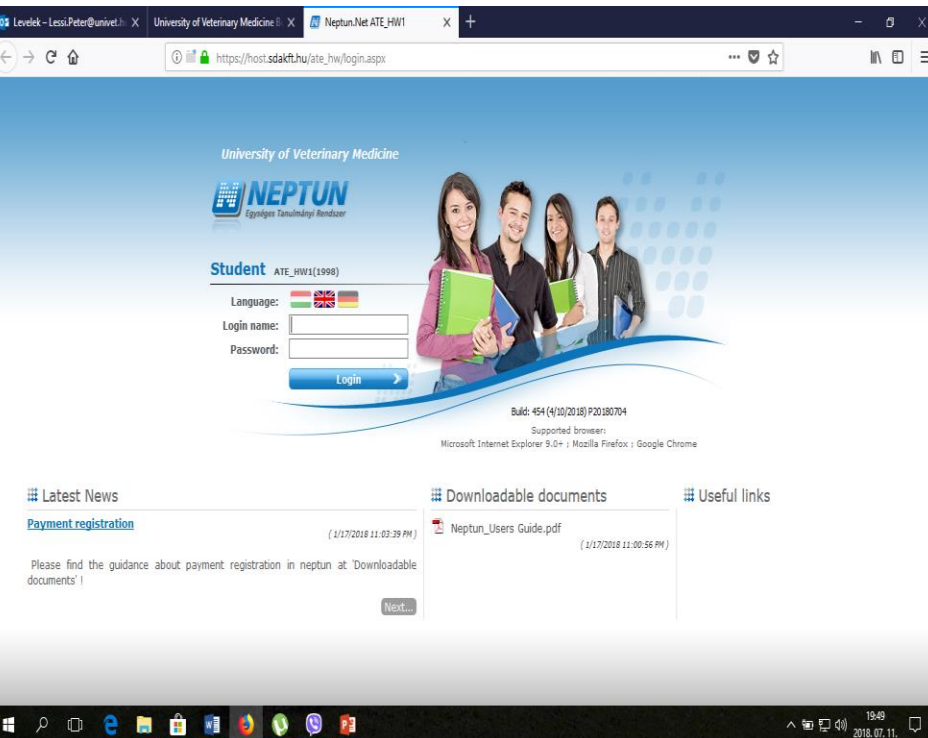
Levelek – Lessi.Peter@univet.h X
University of Veterinary Medicine B X
Neptun.Net ATE_HW1 X

https://host.sdakft.hu/ate_hw/login.aspx

University of Veterinary Medicine

NEPTUN
Egységes Tanulmányi Rendszer

Student ATE_HW1(1998)

Language:
Login name:
Password:

Login

Build: 454 (4/10/2018) P20180704
Supported browser:
Microsoft Internet Explorer 9.0+ ; Mozilla Firefox ; Google Chrome

Latest News

Payment registration

( 1/17/2018 11:03:39 PM )

Please find the guidance about payment registration in neptun at 'Downloadable documents' !

Next...

Downloadable documents

Neptun_Users Guide.pdf

( 1/17/2018 11:00:56 PM )

Useful links

19:49
2018. 07. 11.